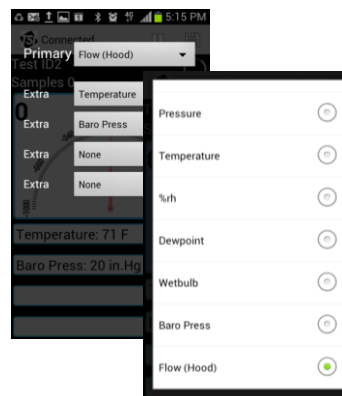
5:15 PM
Connected
Primary Flow (Hood)
Test ID2
Samples 0
Extra Temperature
Extra Baro Press
Extra None
Extra None
0
Temperature: 71 F
Baro Press: 20 in.Hg

Pressure
Temperature
%rh
Dewpoint
Wetbulb
Baro Press
Flow (Hood)